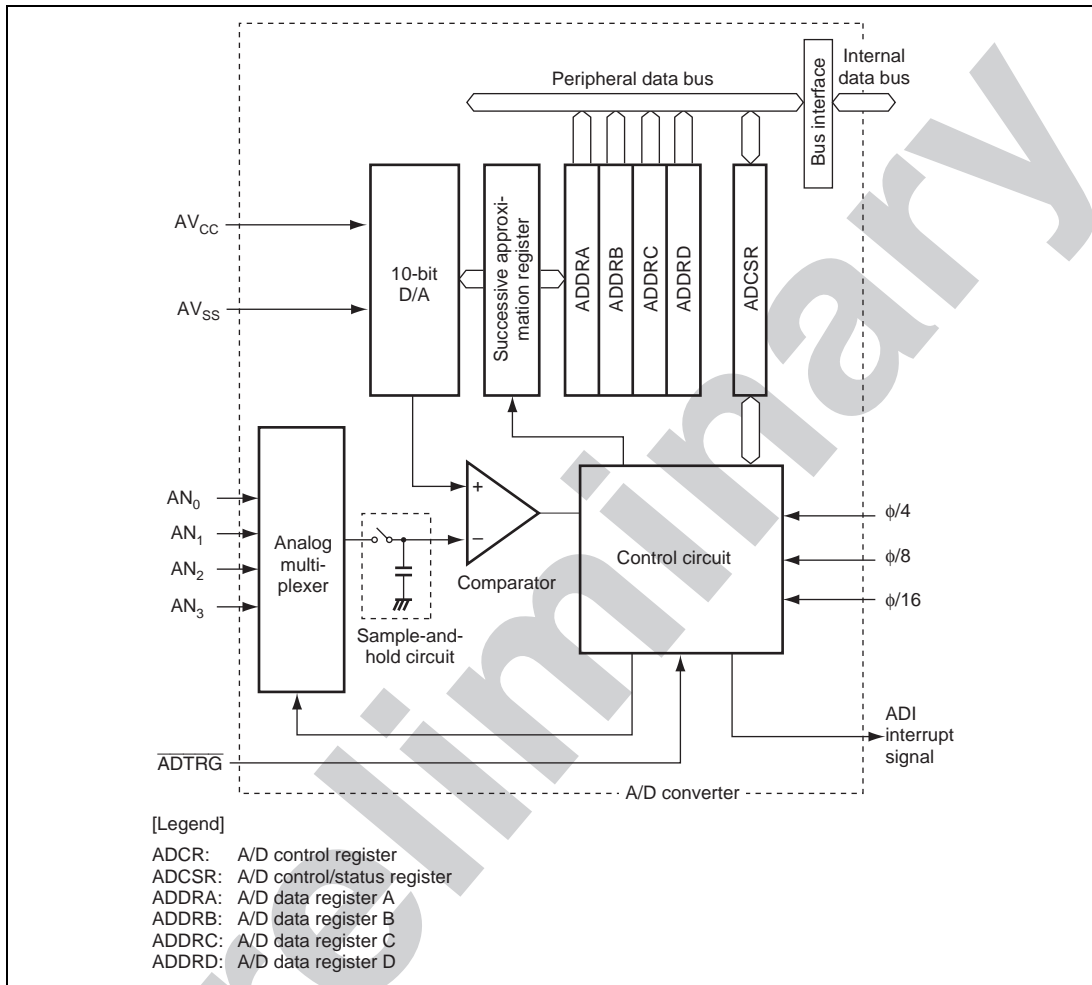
Peripheral data bus

Bus interface

Internal data bus

$AV_{CC}$

$AV_{SS}$

10-bit D/A

Successive approximation register

ADDRA

ADDRB

ADDRC

ADDRD

ADCSR

$AN_0$

$AN_1$

$AN_2$

$AN_3$

Analog multiplexer

+

−

Comparator

Sample-and-hold circuit

Control circuit

$\phi/4$

$\phi/8$

$\phi/16$

ADI interrupt signal

$\overline{ADTRG}$

A/D converter

Preliminary

[Legend]

ADCR: A/D control register
ADCSR: A/D control/status register
ADDRA: A/D data register A
ADDRB: A/D data register B
ADDRC: A/D data register C
ADDRD: A/D data register D